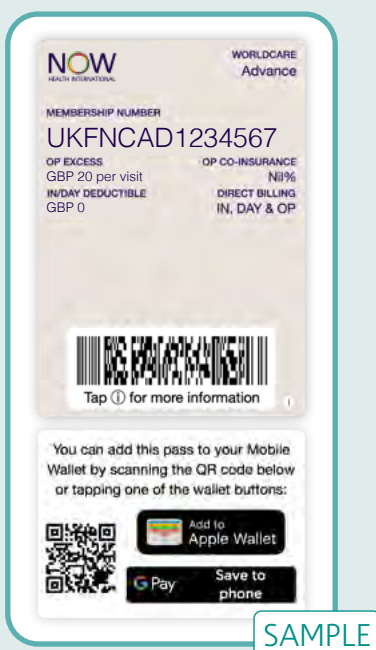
NOW
HEALTH INTERNATIONAL

WORLDCARE
Advance

MEMBERSHIP NUMBER
UKFNCAD1234567

OP EXCESS
GBP 20 per visit

OP CO-INSURANCE
Nil%

IN/DAY DEDUCTIBLE
GBP 0

DIRECT BILLING
IN, DAY & OP

Tap ⓘ for more information

You can add this pass to your Mobile Wallet by scanning the QR code below or tapping one of the wallet buttons:

Add to
Apple Wallet

G Pay
Save to phone

SAMPLE